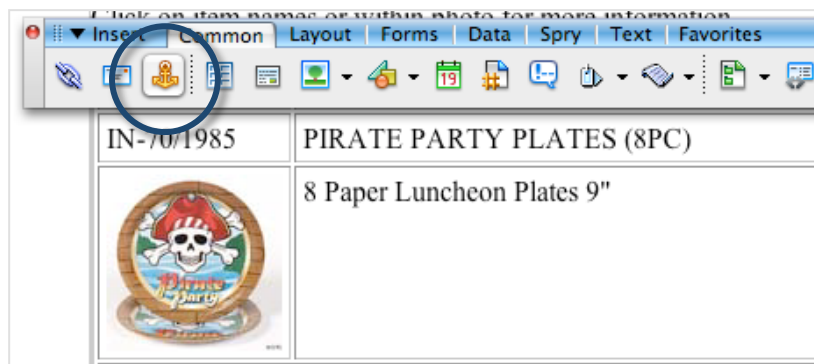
Click on item names or within photo for more information

▼ Insert | Common | Layout | Forms | Data | Spry | Text | Favorites

19

| IN-70/1985 | PIRATE PARTY PLATES (8PC) |
|---|---|
| Pirate Party | 8 Paper Luncheon Plates 9" |